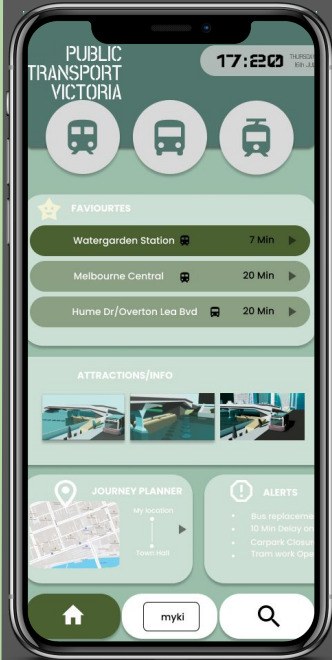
PUBLIC TRANSPORT VICTORIA

17:20 THURSDAY 6th JU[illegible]

FAVIOURTES

Watergarden Station 7 Min

Melbourne Central 20 Min

Hume Dr/Overton Lea Bvd 20 Min

ATTRACTIONS/INFO

JOURNEY PLANNER

My location

Town Hall

ALERTS

Bus replaceme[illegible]

10 Min Delay on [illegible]

Carpark Closur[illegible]

Tram work Ope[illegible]

myki